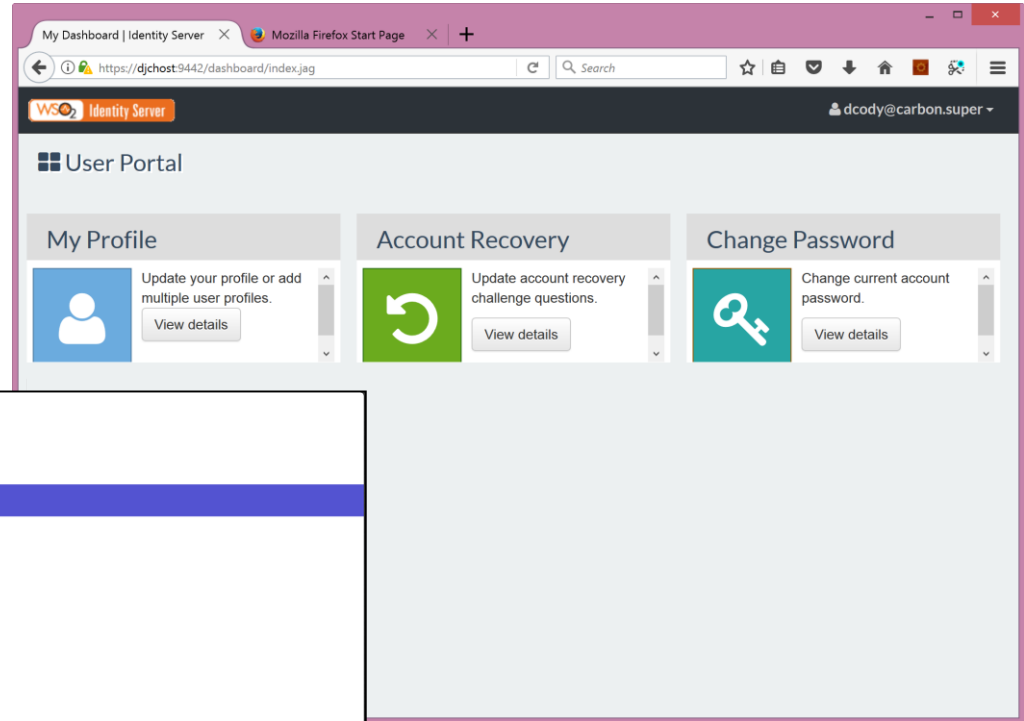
My Dashboard | Identity Server
Mozilla Firefox Start Page
https://djchost:9442/dashboard/index.jag
Search
WSO2 Identity Server
dcody@carbon.super
User Portal
My Profile
Update your profile or add multiple user profiles.
View details
Account Recovery
Update account recovery challenge questions.
View details
Change Password
Change current account password.
View details